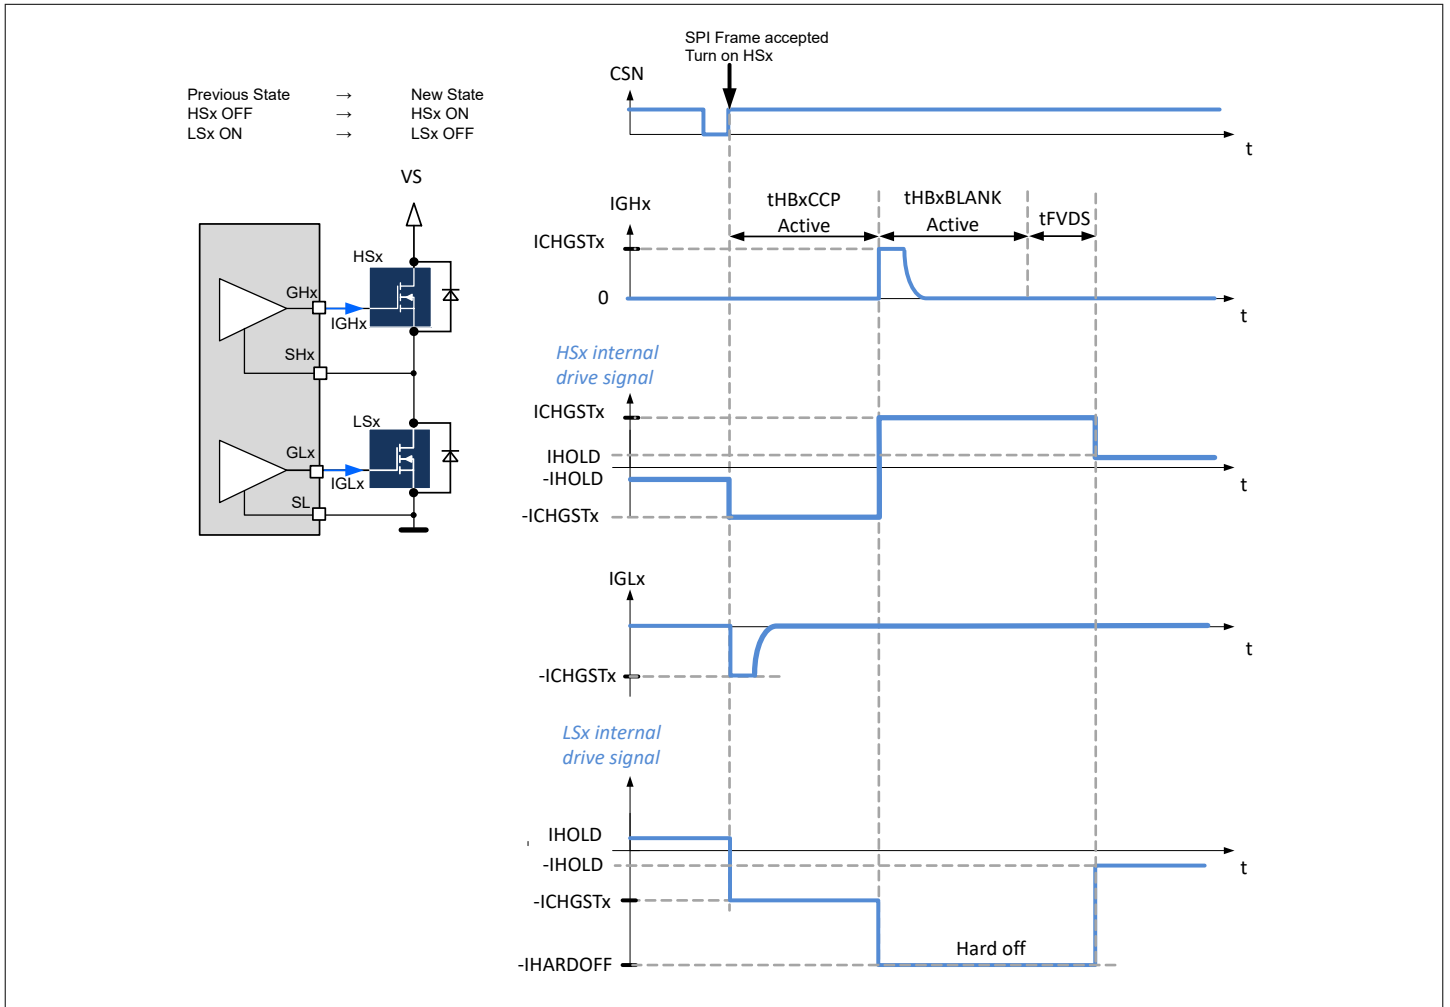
Previous State → New State
HSx OFF → HSx ON
LSx ON → LSx OFF

VS

HSx

GHx

IGHx

SHx

LSx

GLx

IGLx

SL

SPI Frame accepted
Turn on HSx

CSN

t

IGHx

tHBxCCP
Active

tHBxBLANK
Active

tFVDS

ICHGSTx

0

t

HSx internal
drive signal

ICHGSTx

IHOLD

-IHOLD

-ICHGSTx

t

IGLx

-ICHGSTx

t

LSx internal
drive signal

IHOLD

-IHOLD

-ICHGSTx

-IHARDOFF

Hard off

t